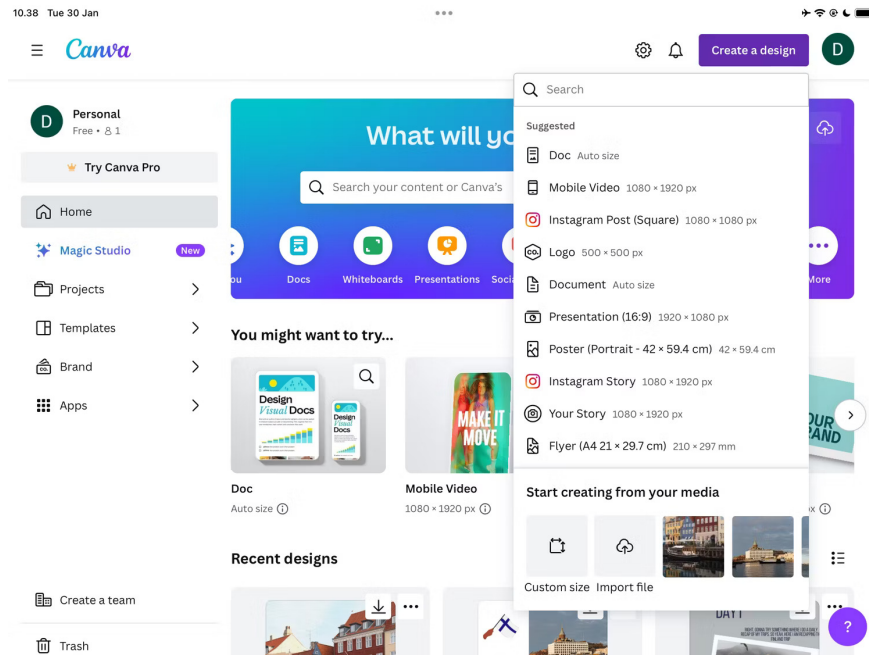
10.38 Tue 30 Jan

Canva

Create a design

D

Personal
Free • 1

Try Canva Pro

Home

Magic Studio New

Projects

Templates

Brand

Apps

Create a team

Trash

What will yo

Search your content or Canva's

ou Docs Whiteboards Presentations Socia More

You might want to try...

Design Visual Docs

MAKE IT MOVE

OUR AND

Doc
Auto size

Mobile Video
1080 × 1920 px

px

Recent designs

Search

Suggested

Doc Auto size

Mobile Video 1080 × 1920 px

Instagram Post (Square) 1080 × 1080 px

Logo 500 × 500 px

Document Auto size

Presentation (16:9) 1920 × 1080 px

Poster (Portrait - 42 × 59.4 cm) 42 × 59.4 cm

Instagram Story 1080 × 1920 px

Your Story 1080 × 1920 px

Flyer (A4 21 × 29.7 cm) 210 × 297 mm

Start creating from your media

Custom size Import file

DAY 1

?